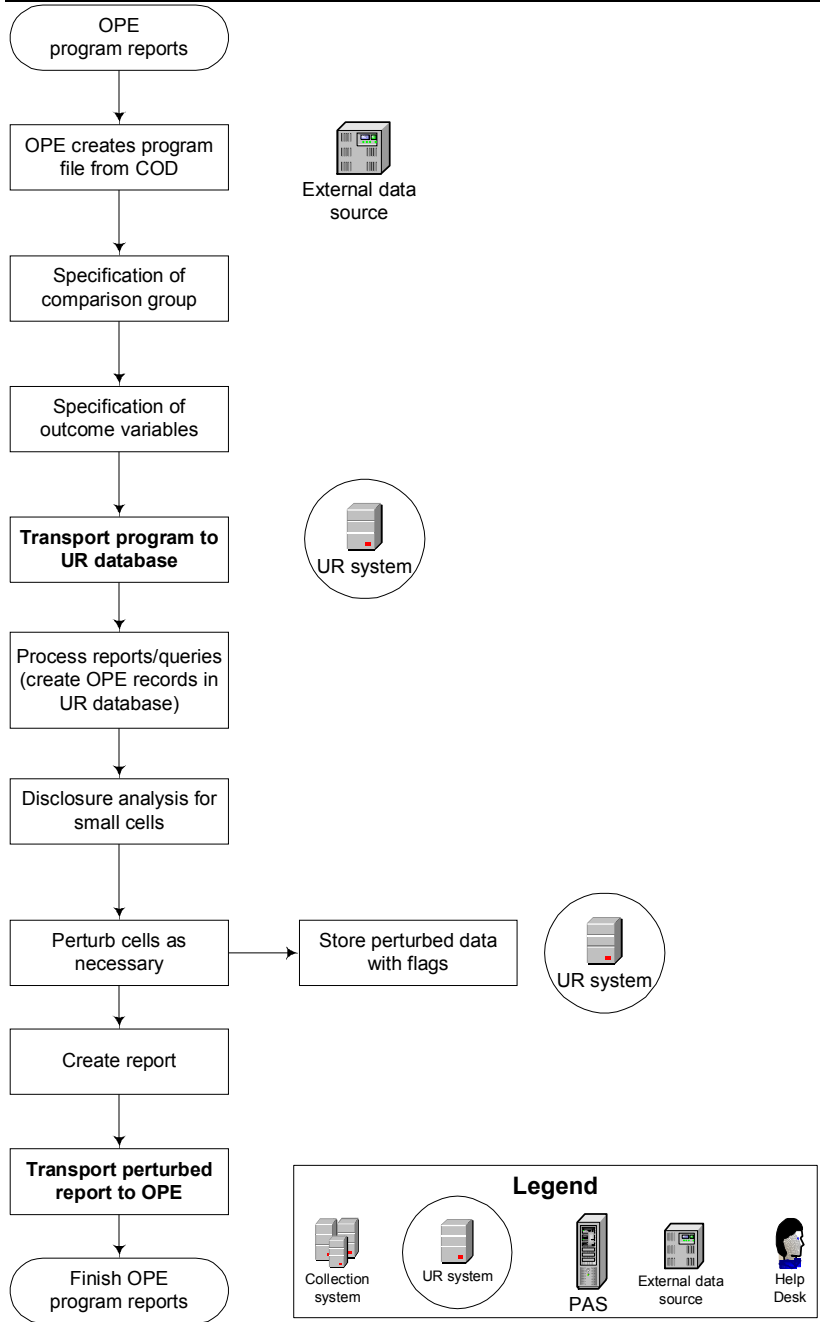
OPE program reports

OPE creates program file from COD

External data source

Specification of comparison group

Specification of outcome variables

Transport program to UR database

UR system

Process reports/queries (create OPE records in UR database)

Disclosure analysis for small cells

Perturb cells as necessary

Store perturbed data with flags

UR system

Create report

Transport perturbed report to OPE

Finish OPE program reports

Legend

Collection system

UR system

PAS

External data source

Help Desk